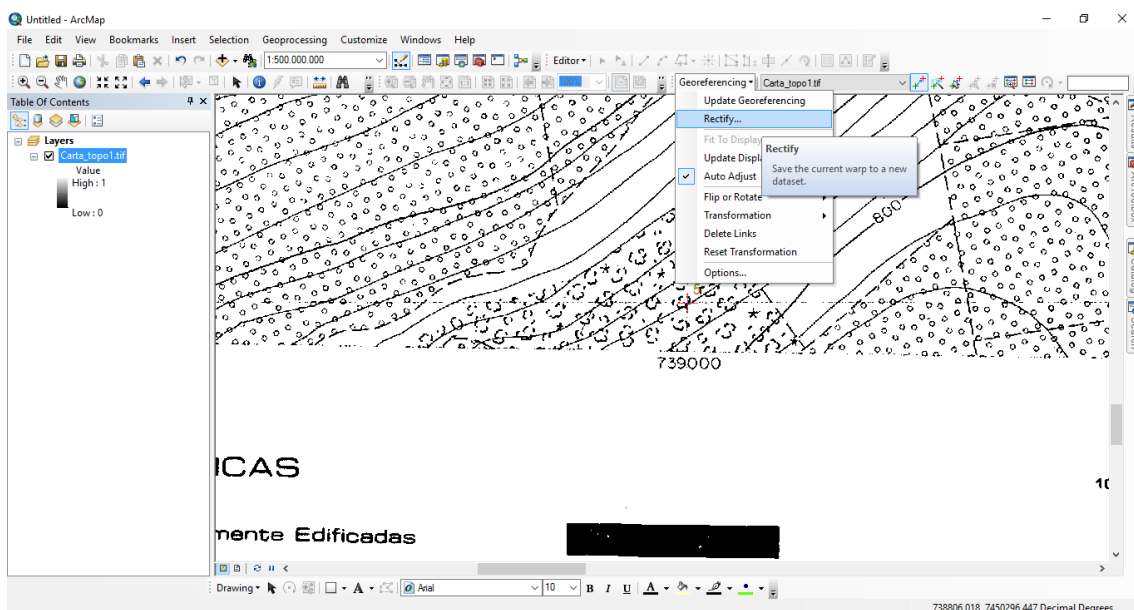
Untitled - ArcMap

File Edit View Bookmarks Insert Selection Geoprocessing Customize Windows Help

1:500.000.000

Editor

Georeferencing Carta_topo1.tif

Table Of Contents

Layers

Carta_topo1.tif

Value

High : 1

Low : 0

Update Georeferencing

Rectify...

Fit To Display

Update Display

Auto Adjust

Flip or Rotate

Transformation

Delete Links

Reset Transformation

Options...

Rectify

Save the current warp to a new dataset.

800

739000

ICAS

mente Edificadas

10

Drawing

Arial

10

B I U A

738806,018 7450296,447 Decimal Degrees